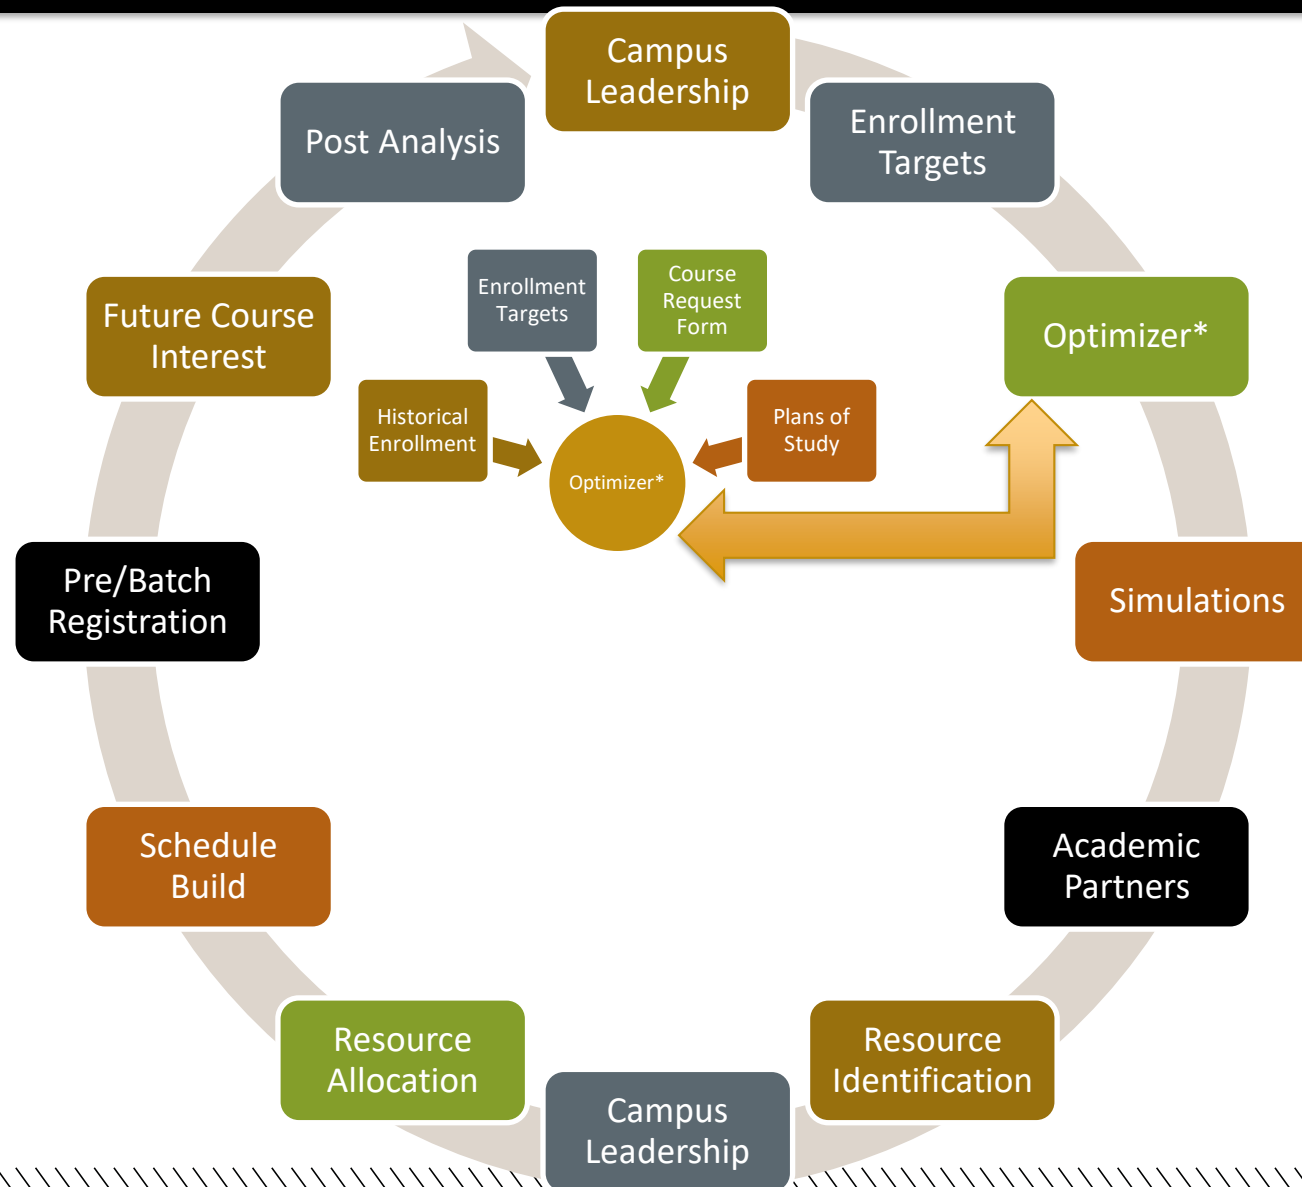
Campus Leadership

Enrollment Targets

Optimizer*

Simulations

Academic Partners

Resource Identification

Campus Leadership

Resource Allocation

Schedule Build

Pre/Batch Registration

Future Course Interest

Post Analysis

Enrollment Targets

Course Request Form

Historical Enrollment

Plans of Study

Optimizer*